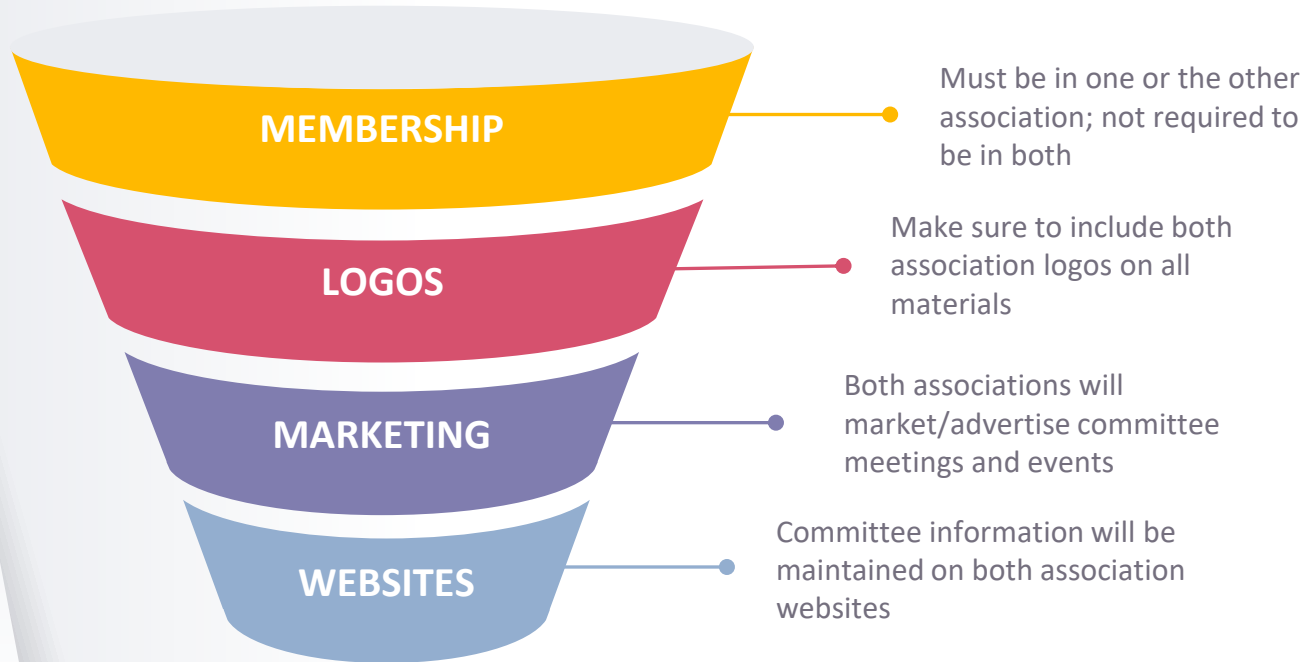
MEMBERSHIP

Must be in one or the other association; not required to be in both

LOGOS

Make sure to include both association logos on all materials

MARKETING

Both associations will market/advertise committee meetings and events

WEBSITES

Committee information will be maintained on both association websites